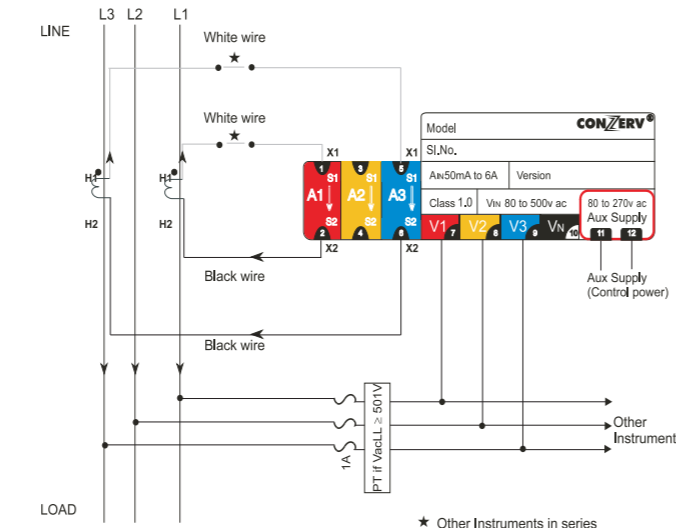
LINE

L3 L2 L1

White wire

White wire

H1

H2

H1

H2

X1

X1

1 S1 A1 S2 2

3 S1 A2 S2 4

5 S1 A3 S2 6

X2

X2

Model

CONZERV®

Sl.No.

AIN 50mA to 6A

Version

Class 1.0

VIN 80 to 500v ac

80 to 270v ac
Aux Supply

V1 7

V2 8

V3 9

VN 10

11

12

Aux Supply
(Control power)

Black wire

Black wire

1A

PT if VacLL ≥ 501V

Other
Instrument

LOAD

★ Other Instruments in series